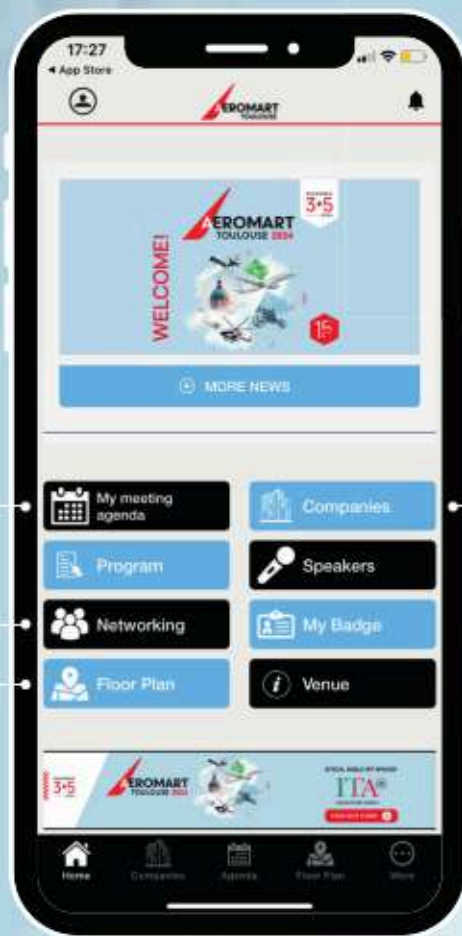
17:27
◂ App Store

AEROMART TOULOUSE

3•5

AEROMART TOULOUSE 2024

WELCOME!

15

MORE NEWS

My meeting agenda

Companies

Program

Speakers

Networking

My Badge

Floor Plan

Venue

3•5

AEROMART TOULOUSE 2024

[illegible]

ITA®

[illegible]

Home

Companies

Agenda

Floor Plan

More